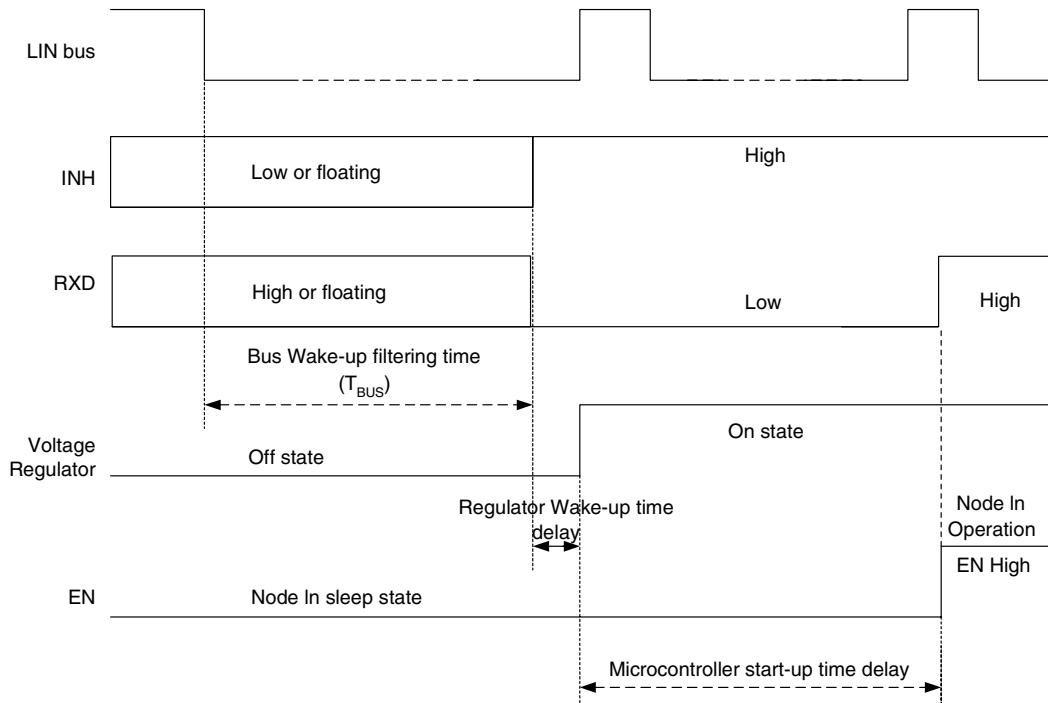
LIN bus

INH

Low or floating

High

RXD

High or floating

Low

High

Bus Wake-up filtering time
($T_{BUS}$)

Voltage Regulator

Off state

On state

Regulator Wake-up time delay

Node In Operation

EN High

EN

Node In sleep state

Microcontroller start-up time delay